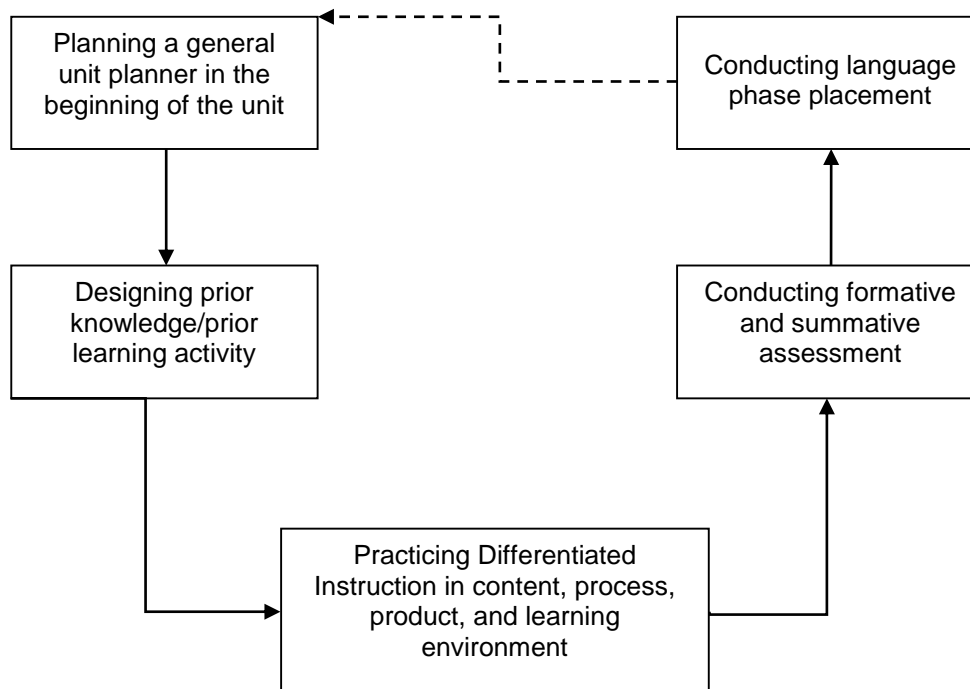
Planning a general unit planner in the beginning of the unit

Designing prior knowledge/prior learning activity

Practicing Differentiated Instruction in content, process, product, and learning environment

Conducting formative and summative assessment

Conducting language phase placement